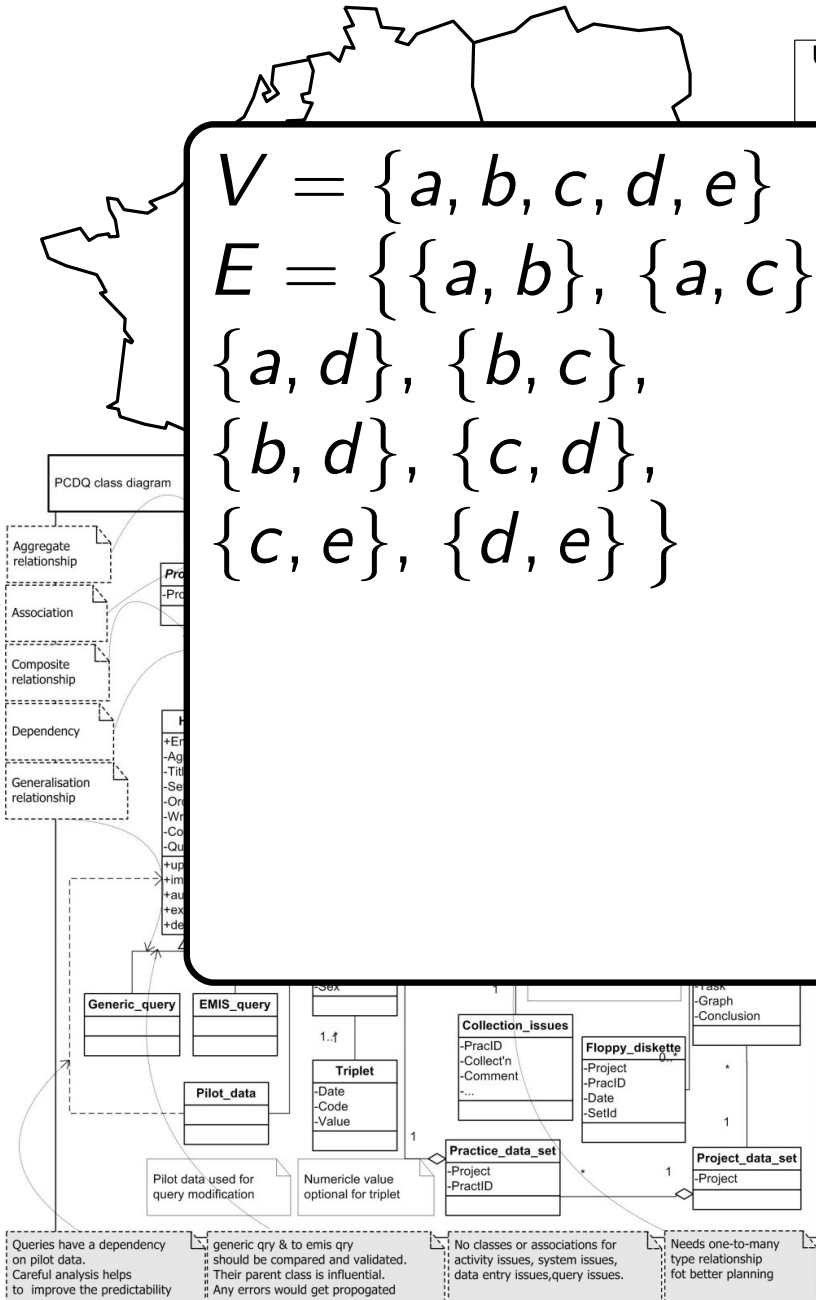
$V = \{a, b, c, d, e\}$
$E = \{\{a, b\}, \{a, c\}$
$\{a, d\}, \{b, c\},$
$\{b, d\}, \{c, d\},$
$\{c, e\}, \{d, e\}\}$

PCDQ class diagram

Aggregate relationship

Association

Composite relationship

Dependency

Generalisation relationship

Pro
-Pro

H
+En
-Ag
-Titl
-Se
-Or
-Wr
-Co
-Qu
+up
+im
+au
+ex
+de

Generic_query

EMIS_query

Pilot_data

-Sex

1..*

Triplet
-Date
-Code
-Value

1

Collection_issues
-PracID
-Collect'n
-Comment
-...

Floppy_diskette
-Project
-PracID
-Date
-SetId

0..*

-Task
-Graph
-Conclusion

*

1

Practice_data_set
-Project
-PractID

1

*

1

Project_data_set
-Project

Pilot data used for query modification

Numericle value optional for triplet

Queries have a dependency on pilot data. Careful analysis helps to improve the predictability

generic qry & to emis qry should be compared and validated. Their parent class is influential. Any errors would get propogated

No classes or associations for activity issues, system issues, data entry issues,query issues.

Needs one-to-many type relationship fot better planning